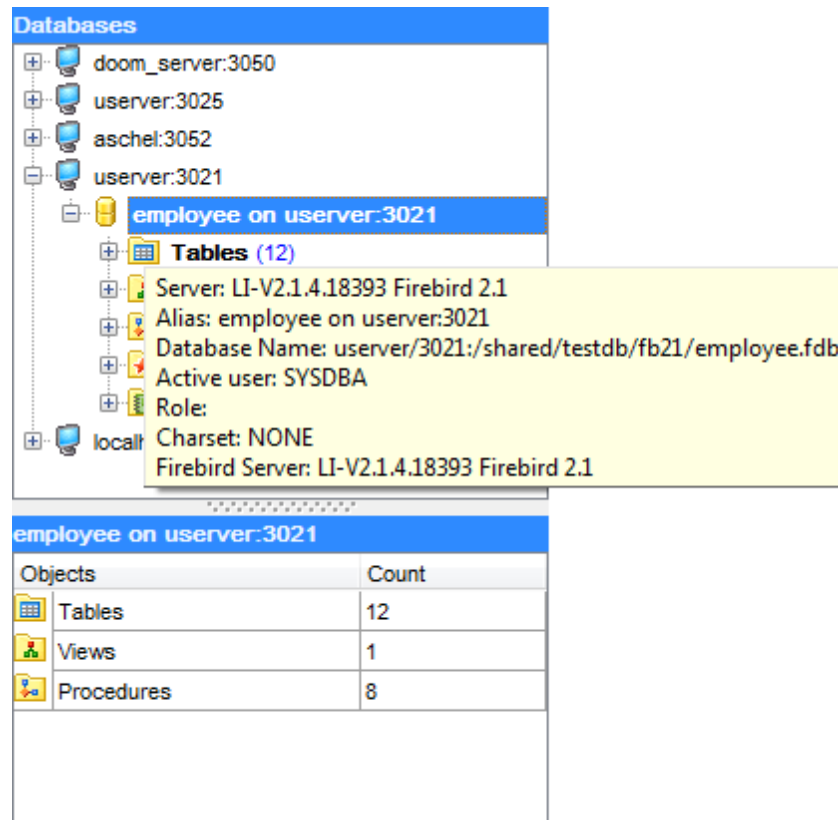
Databases

doom_server:3050
userver:3025
aschel:3052
userver:3021
employee on userver:3021
Tables (12)
localh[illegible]

Server: LI-V2.1.4.18393 Firebird 2.1
Alias: employee on userver:3021
Database Name: userver/3021:/shared/testdb/fb21/employee.fdb
Active user: SYSDBA
Role:
Charset: NONE
Firebird Server: LI-V2.1.4.18393 Firebird 2.1

employee on userver:3021

| Objects | Count |
|---|---|
| Tables | 12 |
| Views | 1 |
| Procedures | 8 |